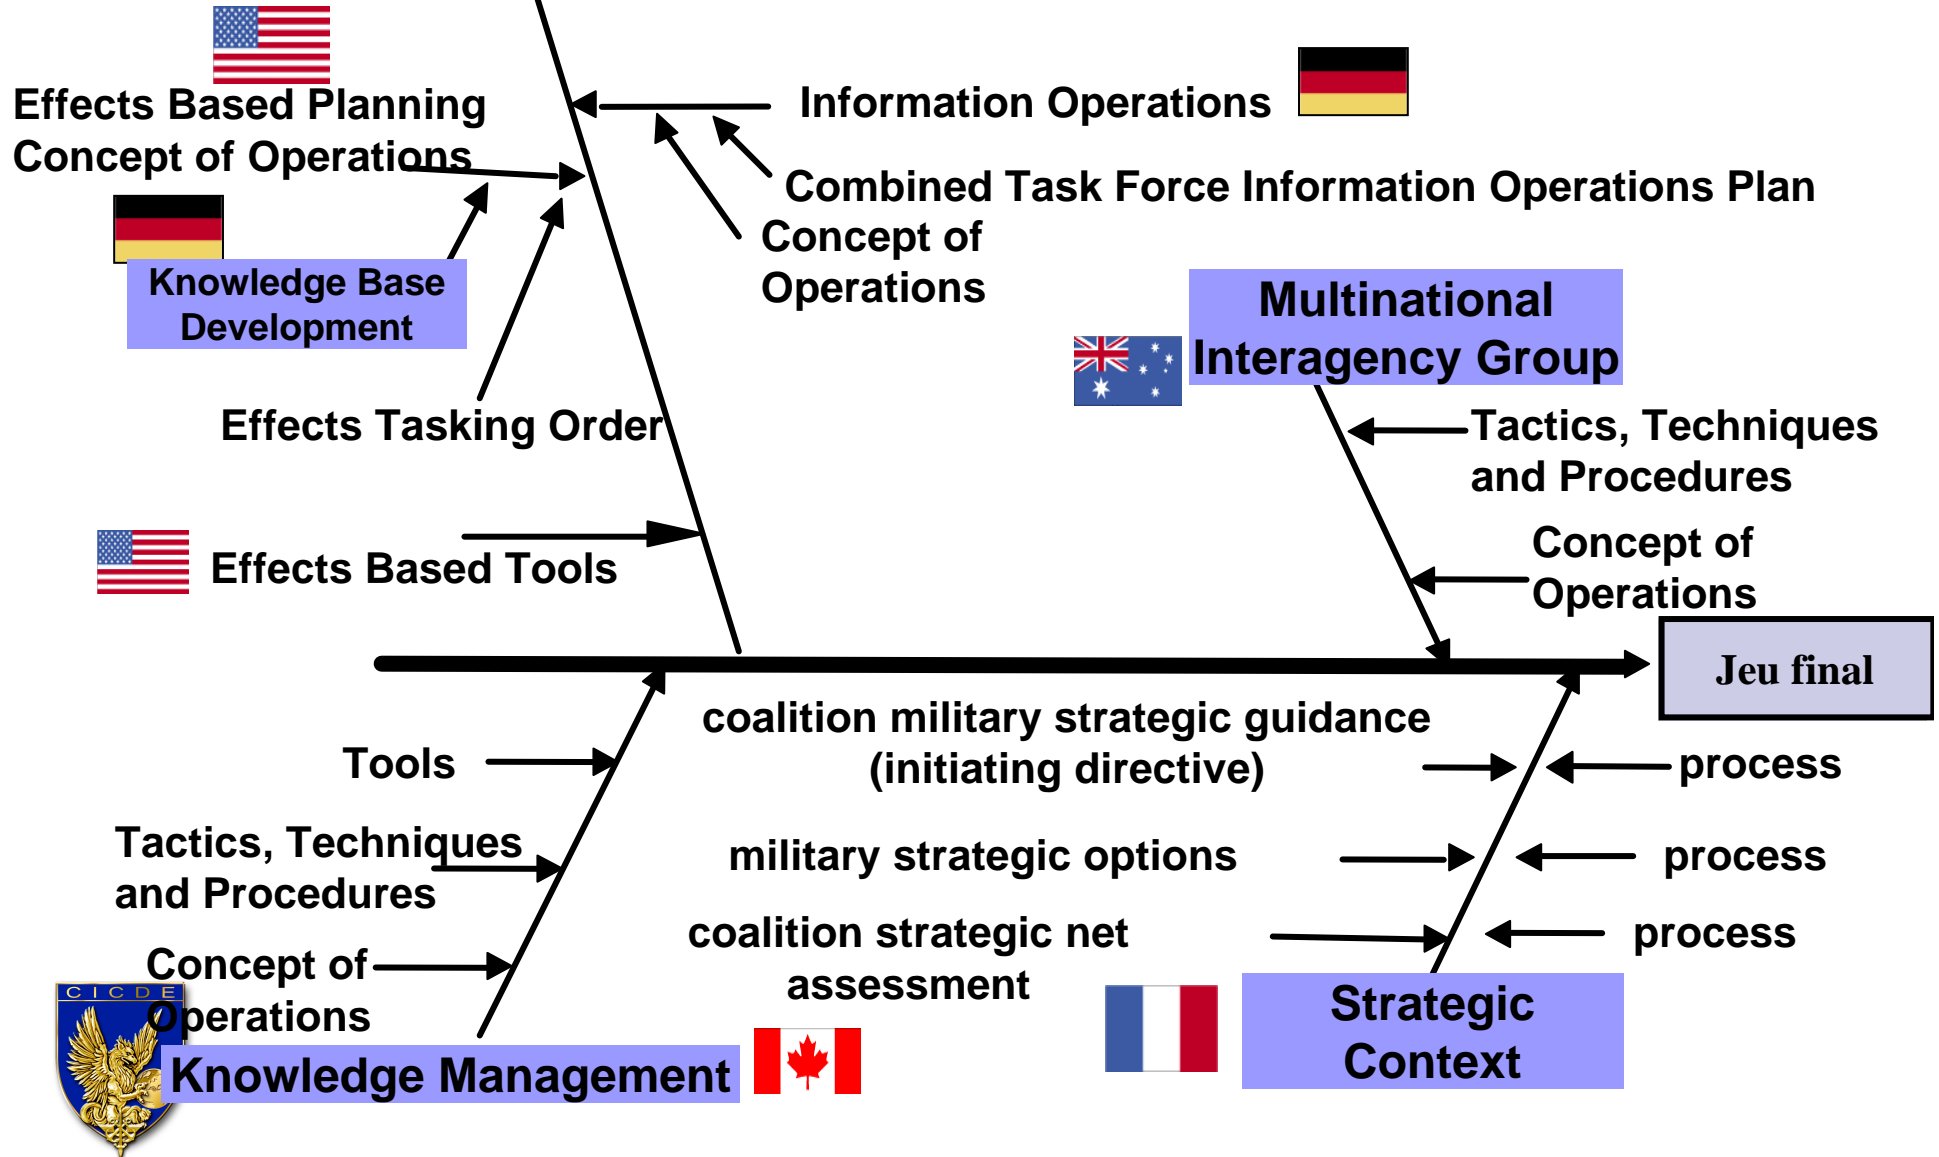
Effects Based Planning Concept of Operations

Information Operations

Combined Task Force Information Operations Plan

Concept of Operations

Knowledge Base Development

Multinational Interagency Group

Effects Tasking Order

Tactics, Techniques and Procedures

Effects Based Tools

Concept of Operations

Jeu final

coalition military strategic guidance (initiating directive)

process

Tools

Tactics, Techniques and Procedures

military strategic options

process

coalition strategic net assessment

process

Concept of Operations

CICDE

Knowledge Management

Strategic Context